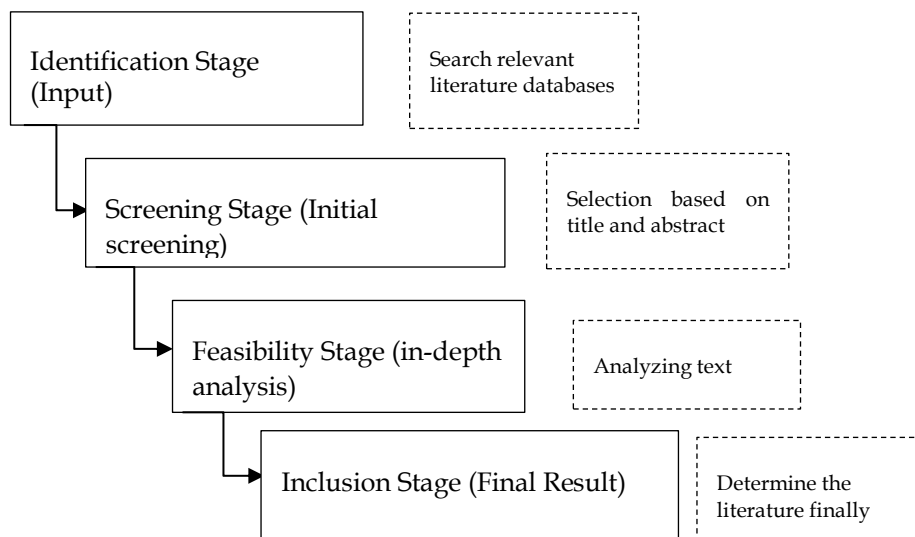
Identification Stage (Input)

Search relevant literature databases

Screening Stage (Initial screening)

Selection based on title and abstract

Feasibility Stage (in-depth analysis)

Analyzing text

Inclusion Stage (Final Result)

Determine the literature finally